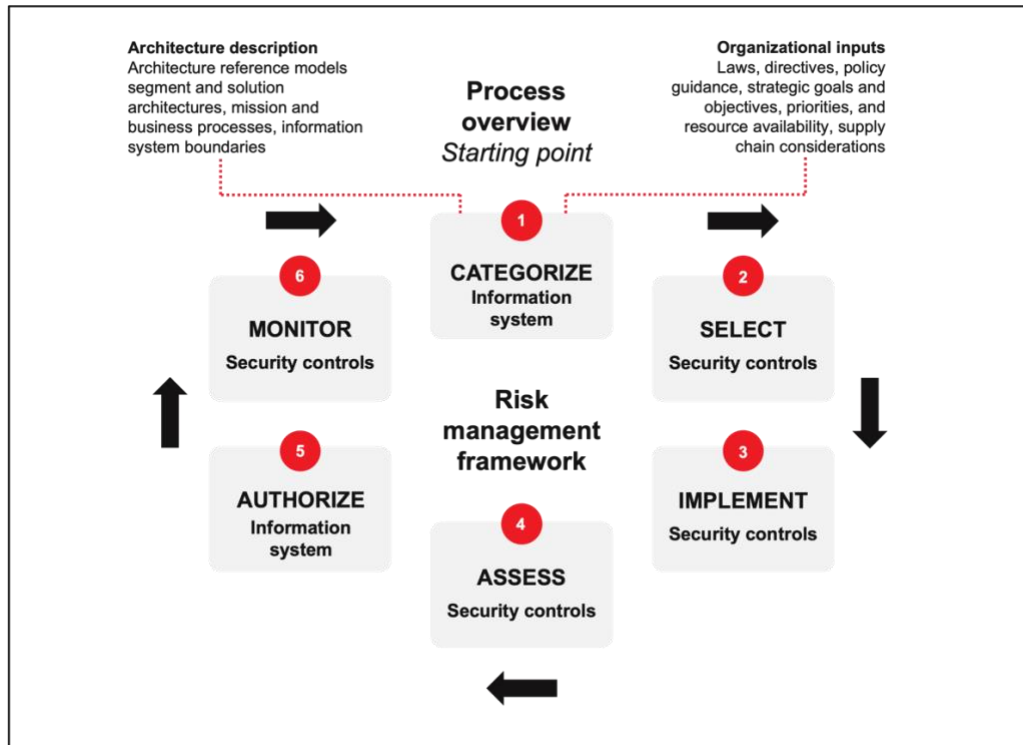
Architecture description
Architecture reference models segment and solution architectures, mission and business processes, information system boundaries

Process overview
Starting point

Organizational inputs
Laws, directives, policy guidance, strategic goals and objectives, priorities, and resource availability, supply chain considerations

1
CATEGORIZE
Information system

6
MONITOR
Security controls

2
SELECT
Security controls

Risk management framework

5
AUTHORIZE
Information system

3
IMPLEMENT
Security controls

4
ASSESS
Security controls